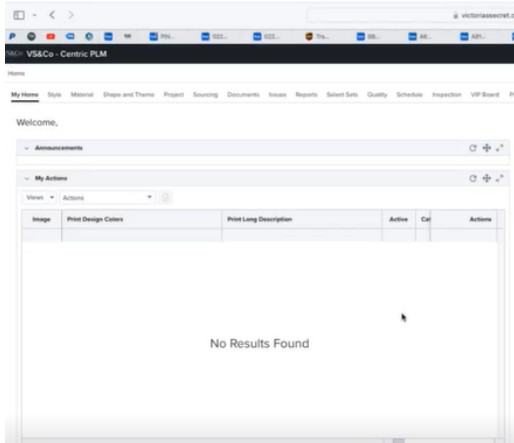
victoriassecret.c

PIN...  022...  022...  Tra...  SS...  All...  AZI...

VS&Co - Centric PLM

Home

My Home  Style  Material  Shape and Theme  Project  Sourcing  Documents  Issues  Reports  Select Sets  Quality  Schedule  Inspection  VIP Board

Welcome,

Announcements

My Actions

Views  Actions

| Image | Print Design Colors | Print Long Description | Active | Cat | Actions |
|---|---|---|---|---|---|

No Results Found